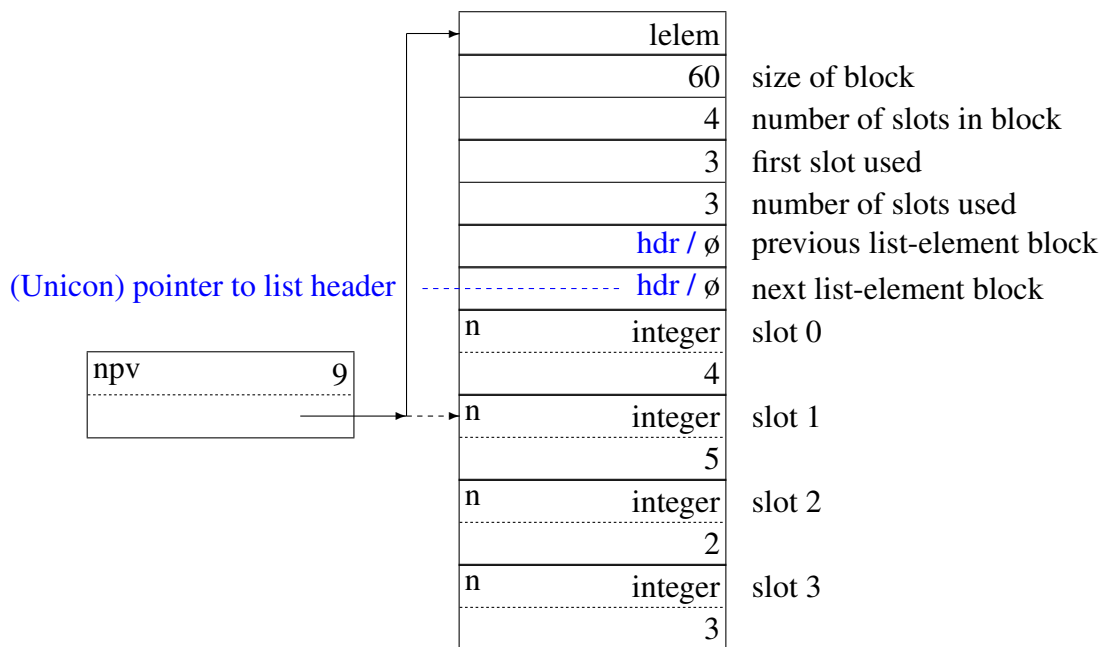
lelem

60 size of block

4 number of slots in block

3 first slot used

3 number of slots used

hdr / ø previous list-element block

(Unicon) pointer to list header

hdr / ø next list-element block

npv 9

n integer slot 0

4

n integer slot 1

5

n integer slot 2

2

n integer slot 3

3